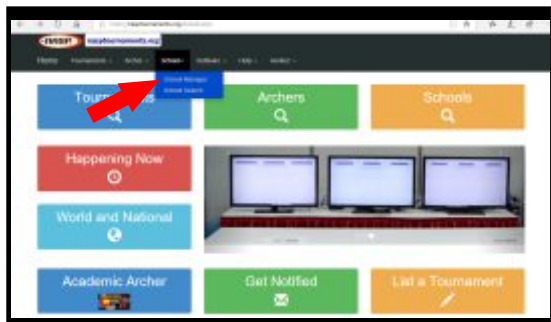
nasptournaments.org

Home Tournaments Archer Schools Software Help NASP

School Manager
School Search

Tournaments

Archers

Schools

Happening Now

World and National

Academic Archer

Get Notified

List a Tournament